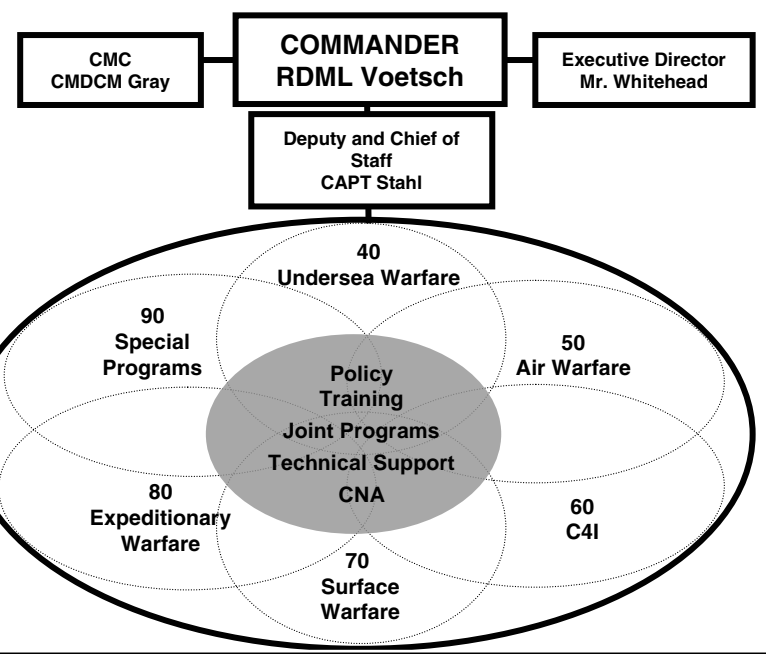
CMC
CMDCM Gray

COMMANDER
RDML Voetsch

Executive Director
Mr. Whitehead

Deputy and Chief of Staff
CAPT Stahl

40
Undersea Warfare

90
Special Programs

50
Air Warfare

Policy
Training
Joint Programs
Technical Support
CNA

80
Expeditionary Warfare

60
C4I

70
Surface Warfare